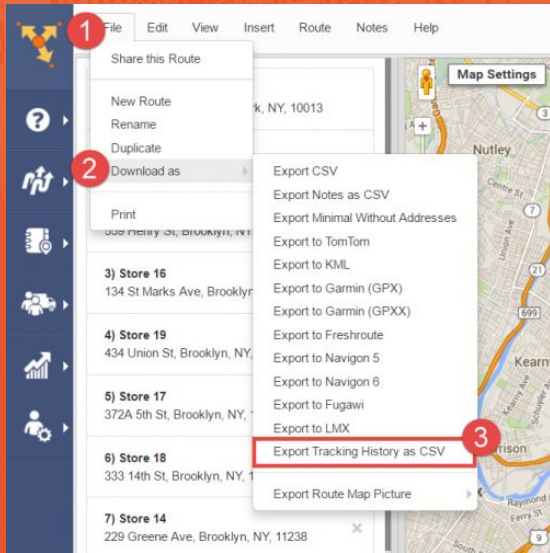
1 File Edit View Insert Route Notes Help

Share this Route

New Route
Rename
Duplicate
2 Download as

Print

k, NY, 10013

559 Henry St, Brooklyn, NY

3) Store 16
134 St Marks Ave, Brooklyn

4) Store 19
434 Union St, Brooklyn, NY,

5) Store 17
372A 5th St, Brooklyn, NY,

6) Store 18
333 14th St, Brooklyn, NY,

7) Store 14
229 Greene Ave, Brooklyn, NY, 11238

Export CSV
Export Notes as CSV
Export Minimal Without Addresses
Export to TomTom
Export to KML
Export to Garmin (GPX)
Export to Garmin (GPXX)
Export to Freshroute
Export to Navigon 5
Export to Navigon 6
Export to Fugawi
Export to LMX
Export Tracking History as CSV 3

Export Route Map Picture

Map Settings
Nutley
Centre St
Kearn
rrison
9